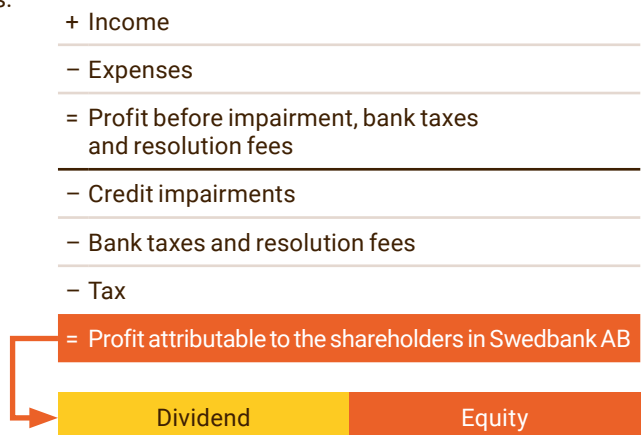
s.

+ Income

– Expenses

= Profit before impairment, bank taxes and resolution fees

– Credit impairments

– Bank taxes and resolution fees

– Tax

= Profit attributable to the shareholders in Swedbank AB

Dividend

Equity